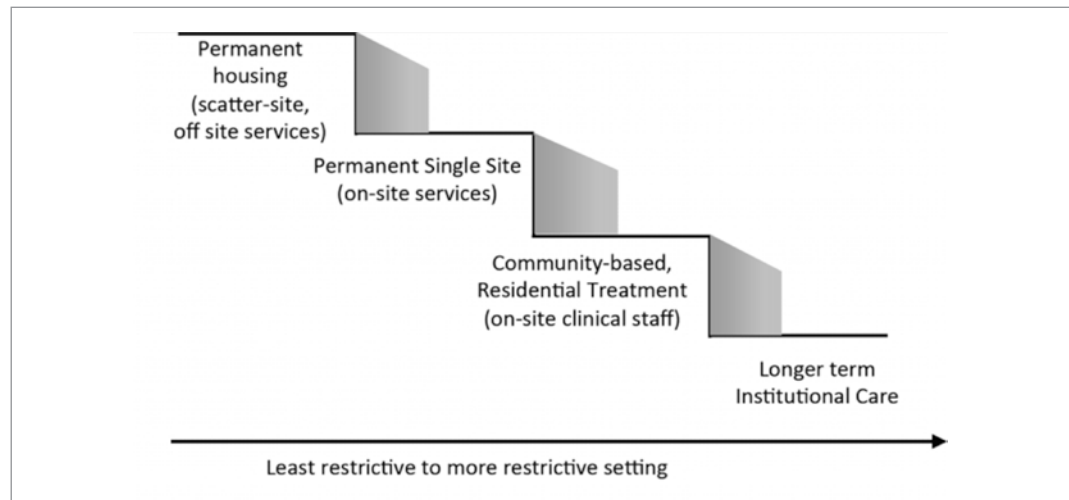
Permanent housing (scatter-site, off site services)

Permanent Single Site (on-site services)

Community-based, Residential Treatment (on-site clinical staff)

Longer term Institutional Care

Least restrictive to more restrictive setting